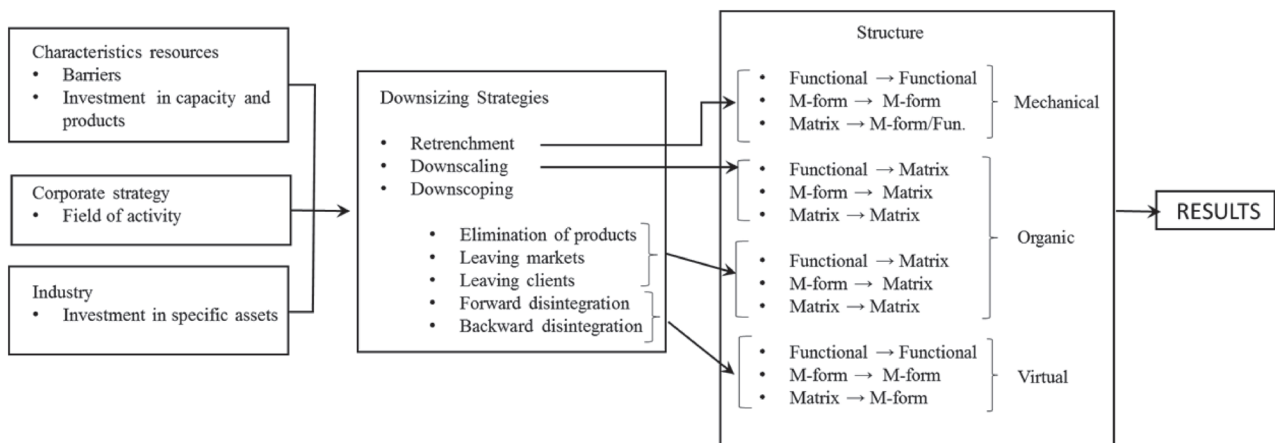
Characteristics resources
• Barriers
• Investment in capacity and products

Corporate strategy
• Field of activity

Industry
• Investment in specific assets

Downsizing Strategies

• Retrenchment
• Downscaling
• Downscoping

• Elimination of products
• Leaving markets
• Leaving clients
• Forward disintegration
• Backward disintegration

Structure

• Functional → Functional
• M-form → M-form
• Matrix → M-form/Fun.

Mechanical

• Functional → Matrix
• M-form → Matrix
• Matrix → Matrix

• Functional → Matrix
• M-form → Matrix
• Matrix → Matrix

Organic

• Functional → Functional
• M-form → M-form
• Matrix → M-form

Virtual

RESULTS